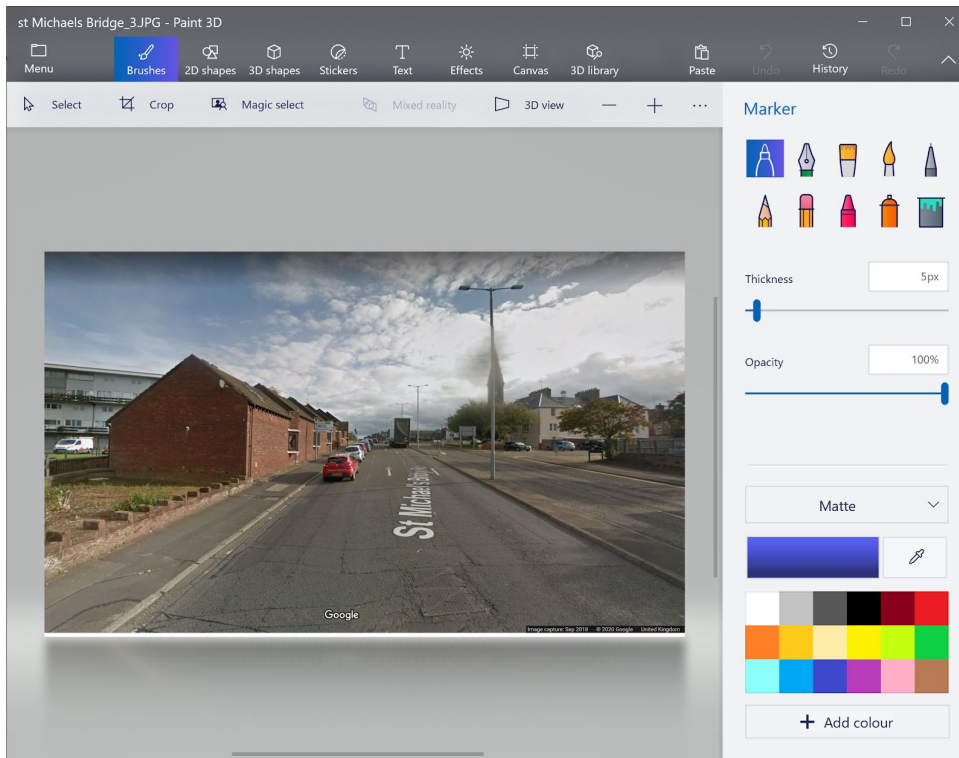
st Michaels Bridge_3JPG - Paint 3D

Menu
Brushes
2D shapes
3D shapes
Stickers
Text
Effects
Canvas
3D library
Paste
Undo
History
Redo

Select
Crop
Magic select
Mixed reality
3D view
—
+
...

Marker

Thickness
5px

Opacity
100%

St Michaels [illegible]

Google
Image capture: Sep 2018 © 2020 Google United Kingdom

Matte

+ Add colour